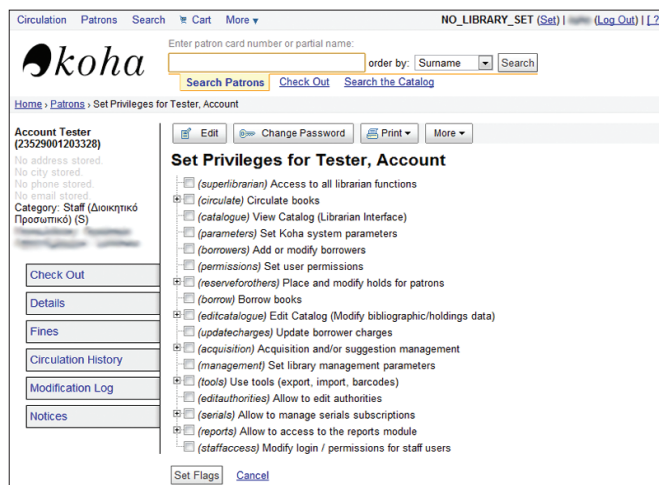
Circulation Patrons Search Cart More ▾

NO_LIBRARY_SET (Set) | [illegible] (Log Out) | [?

koha

Enter patron card number or partial name:

order by: Surname Search

Search Patrons Check Out Search the Catalog

Home › Patrons › Set Privileges for Tester, Account

Account Tester
(23529001203328)
No address stored.
No city stored.
No phone stored.
No email stored.
Category: Staff (Διοικητικό Προσωπικό) (S)
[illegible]

Check Out

Details

Fines

Circulation History

Modification Log

Notices

Edit Change Password Print ▾ More ▾

Set Privileges for Tester, Account

(superlibrarian) Access to all librarian functions
(circulate) Circulate books
(catalogue) View Catalog (Librarian Interface)
(parameters) Set Koha system parameters
(borrowers) Add or modify borrowers
(permissions) Set user permissions
(reserveforothers) Place and modify holds for patrons
(borrow) Borrow books
(editcatalogue) Edit Catalog (Modify bibliographic/holdings data)
(updatecharges) Update borrower charges
(acquisition) Acquisition and/or suggestion management
(management) Set library management parameters
(tools) Use tools (export, import, barcodes)
(editauthorities) Allow to edit authorities
(serials) Allow to manage serials subscriptions
(reports) Allow to access to the reports module
(staffaccess) Modify login / permissions for staff users

Set Flags Cancel